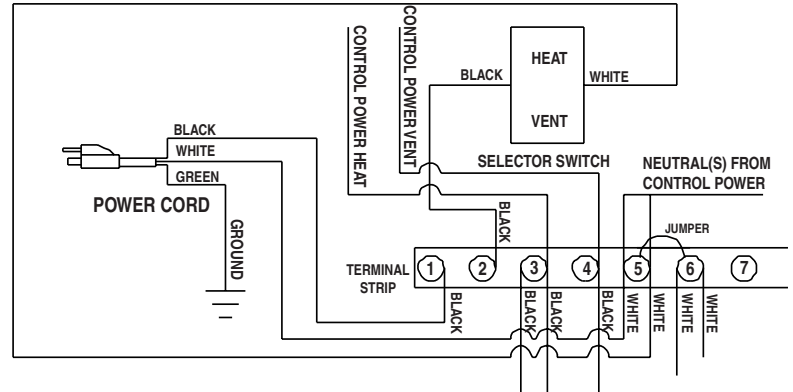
CONTROL POWER VENT

CONTROL POWER HEAT

HEAT

BLACK

WHITE

VENT

SELECTOR SWITCH

NEUTRAL(S) FROM CONTROL POWER

BLACK

WHITE

GREEN

POWER CORD

GROUND

BLACK

JUMPER

TERMINAL STRIP

1

2

3

4

5

6

7

BLACK

BLACK

BLACK

BLACK

WHITE

WHITE

WHITE

WHITE